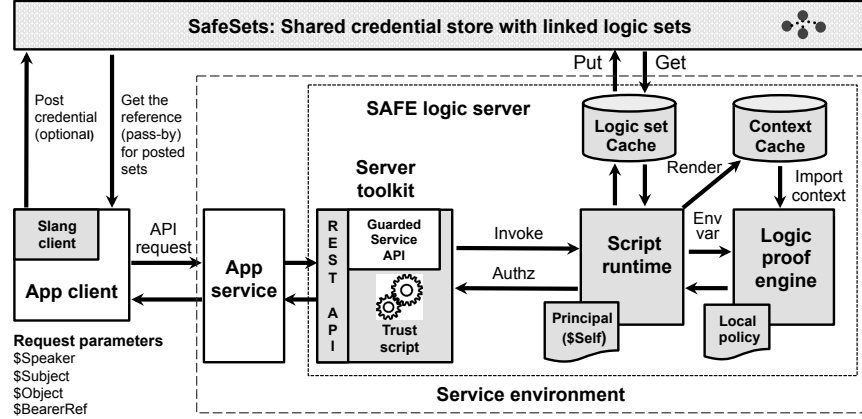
SafeSets: Shared credential store with linked logic sets

Put
Get

Post credential (optional)

Get the reference (pass-by) for posted sets

SAFE logic server

Logic set Cache

Context Cache

Render

Import context

Server toolkit

Slang client

App client

API request

App service

R E S T A P I

Guarded Service API

Trust script

Invoke

Authz

Script runtime

Env var

Logic proof engine

Principal ($Self)

Local policy

Request parameters
$Speaker
$Subject
$Object
$BearerRef

Service environment